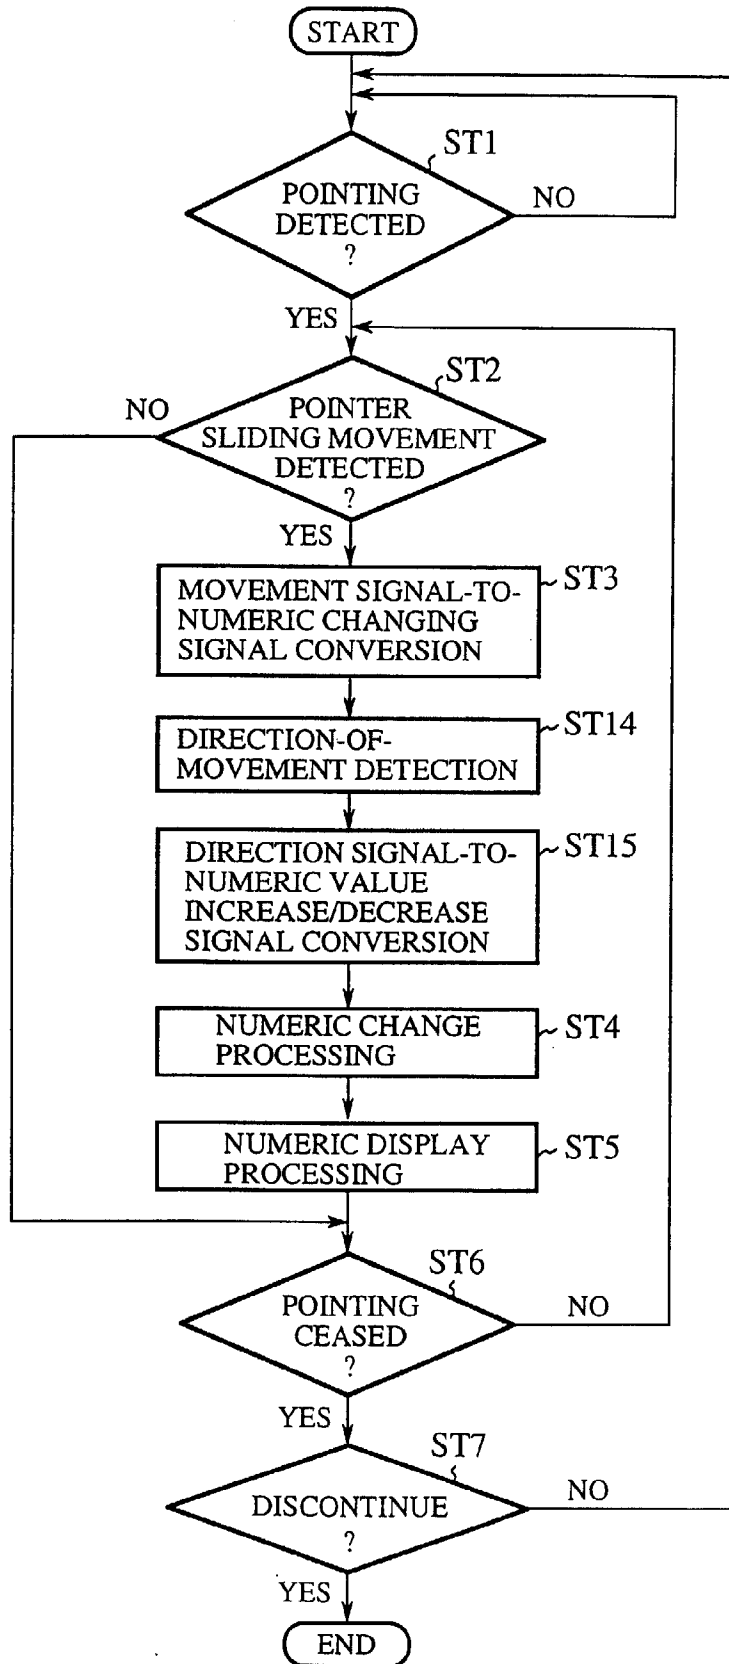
START

ST1

POINTING DETECTED ?

NO

YES

ST2

NO

POINTER SLIDING MOVEMENT DETECTED ?

YES

MOVEMENT SIGNAL-TO-NUMERIC CHANGING SIGNAL CONVERSION

ST3

DIRECTION-OF-MOVEMENT DETECTION

ST14

DIRECTION SIGNAL-TO-NUMERIC VALUE INCREASE/DECREASE SIGNAL CONVERSION

ST15

NUMERIC CHANGE PROCESSING

ST4

NUMERIC DISPLAY PROCESSING

ST5

ST6

POINTING CEASED ?

NO

YES

ST7

DISCONTINUE ?

NO

YES

END